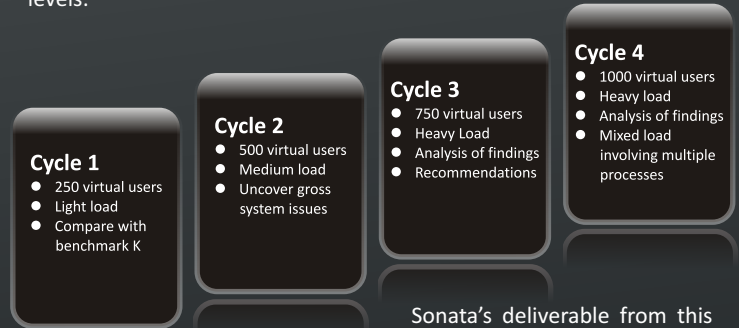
levels.

Cycle 1
- 250 virtual users
- Light load
- Compare with benchmark K

Cycle 2
- 500 virtual users
- Medium load
- Uncover gross system issues

Cycle 3
- 750 virtual users
- Heavy Load
- Analysis of findings
- Recommendations

Cycle 4
- 1000 virtual users
- Heavy load
- Analysis of findings
- Mixed load involving multiple processes

Sonata's deliverable from this